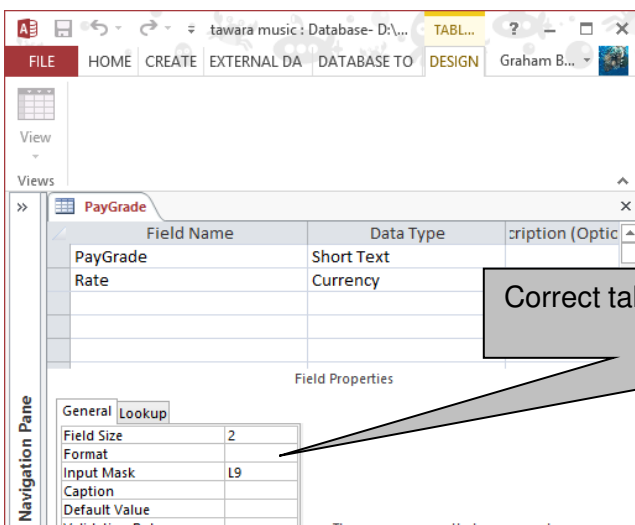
tawara music : Database- D:\...
TABL...
?
FILE
HOME
CREATE
EXTERNAL DA
DATABASE TO
DESIGN
Graham B...
View
Views
»
PayGrade
×

| Field Name | Data Type | cription (Optic |
|---|---|---|
| PayGrade | Short Text | |
| Rate | Currency | |

Correct tal

Field Properties

Navigation Pane

General
Lookup

| | |
|---|---|
| Field Size | 2 |
| Format | |
| Input Mask | L9 |
| Caption | |
| Default Value | |

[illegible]